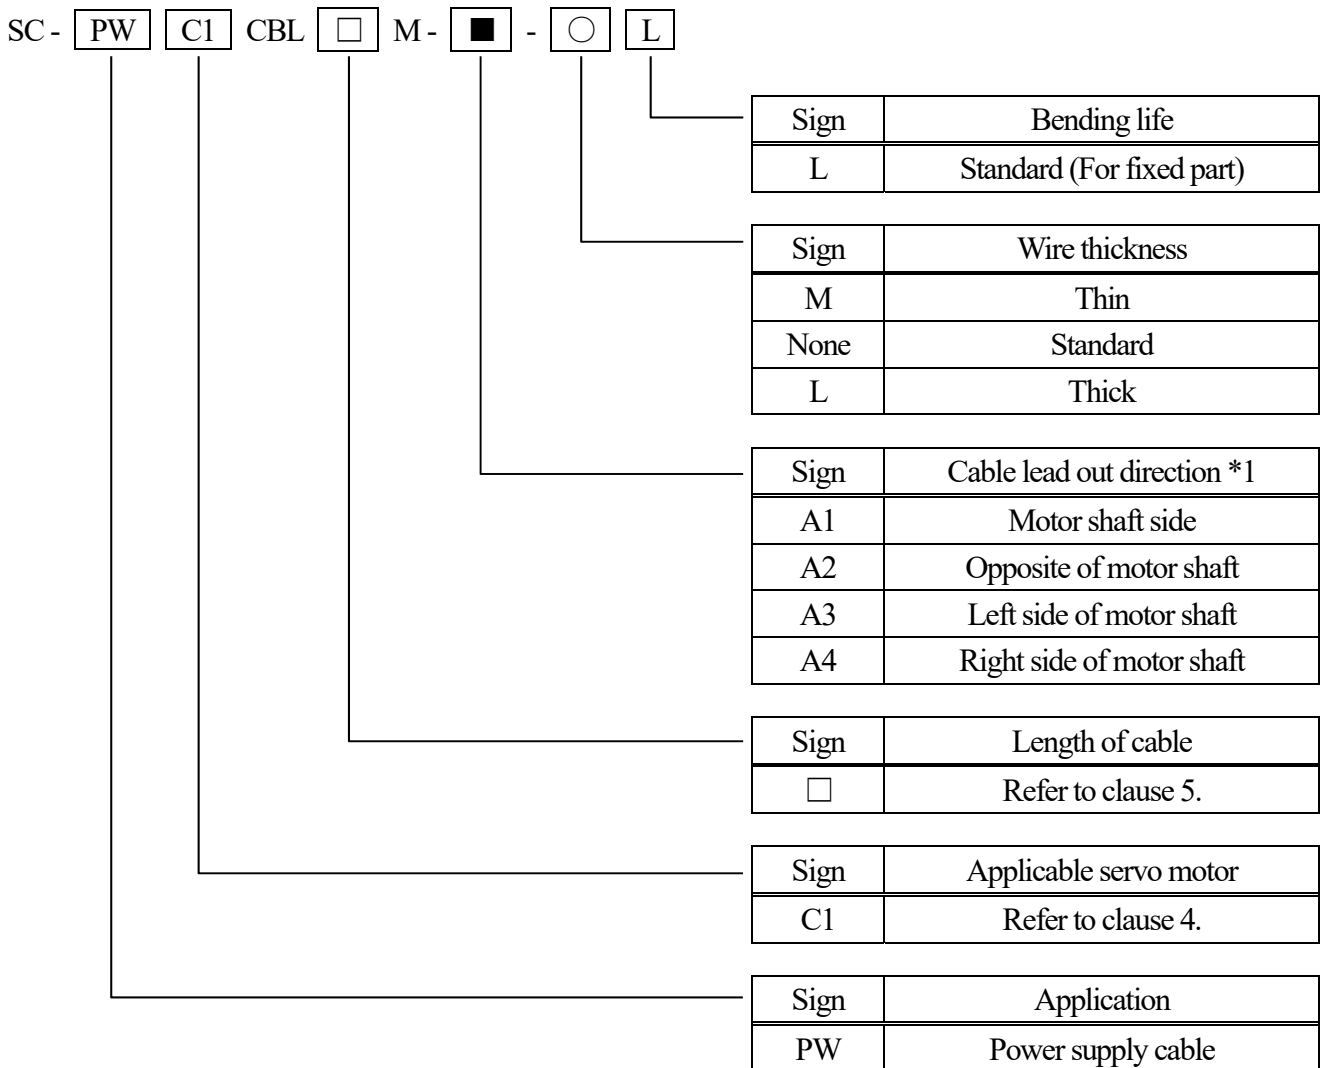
SC - PW C1 CBL □ M - ■ - ○ L

| Sign | Bending life |
|---|---|
| L | Standard (For fixed part) |

| Sign | Wire thickness |
|---|---|
| M | Thin |
| None | Standard |
| L | Thick |

| Sign | Cable lead out direction *1 |
|---|---|
| A1 | Motor shaft side |
| A2 | Opposite of motor shaft |
| A3 | Left side of motor shaft |
| A4 | Right side of motor shaft |

| Sign | Length of cable |
|---|---|
| □ | Refer to clause 5. |

| Sign | Applicable servo motor |
|---|---|
| C1 | Refer to clause 4. |

| Sign | Application |
|---|---|
| PW | Power supply cable |